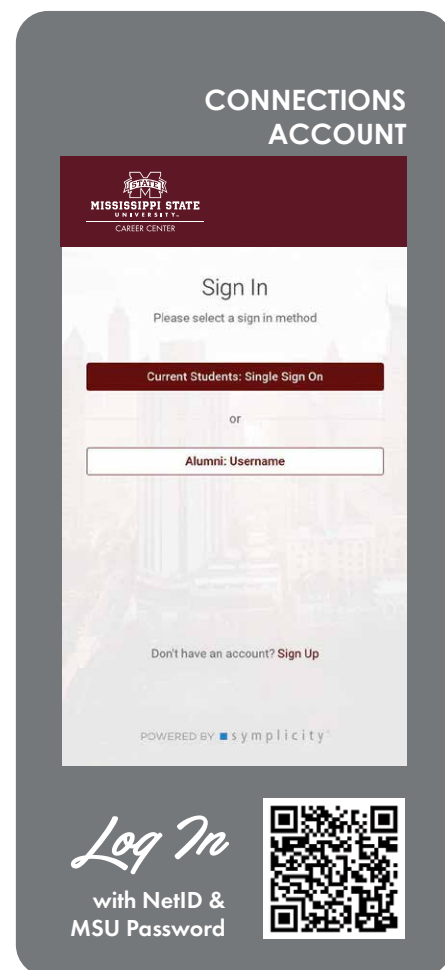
CONNECTIONS ACCOUNT

STATE
MISSISSIPPI STATE
UNIVERSITY
CAREER CENTER

Sign In

Please select a sign in method

Current Students: Single Sign On

or

Alumni: Username

Don't have an account? Sign Up

POWERED BY symplicity

Log In

with NetID & MSU Password